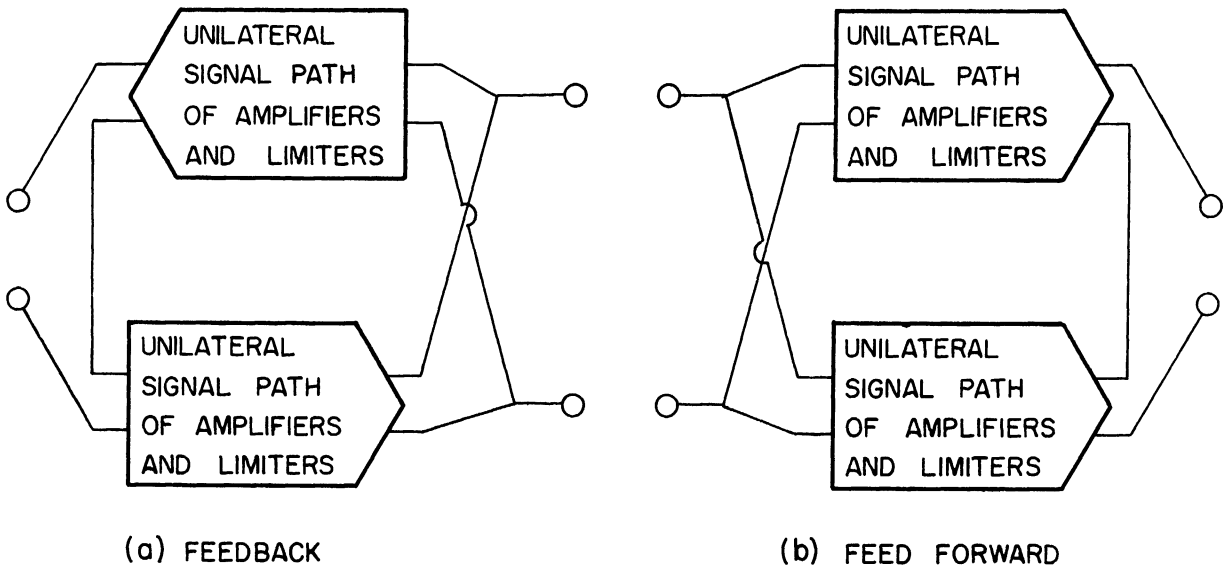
UNILATERAL SIGNAL PATH OF AMPLIFIERS AND LIMITERS

UNILATERAL SIGNAL PATH OF AMPLIFIERS AND LIMITERS

(a) FEEDBACK

UNILATERAL SIGNAL PATH OF AMPLIFIERS AND LIMITERS

UNILATERAL SIGNAL PATH OF AMPLIFIERS AND LIMITERS

(b) FEED FORWARD